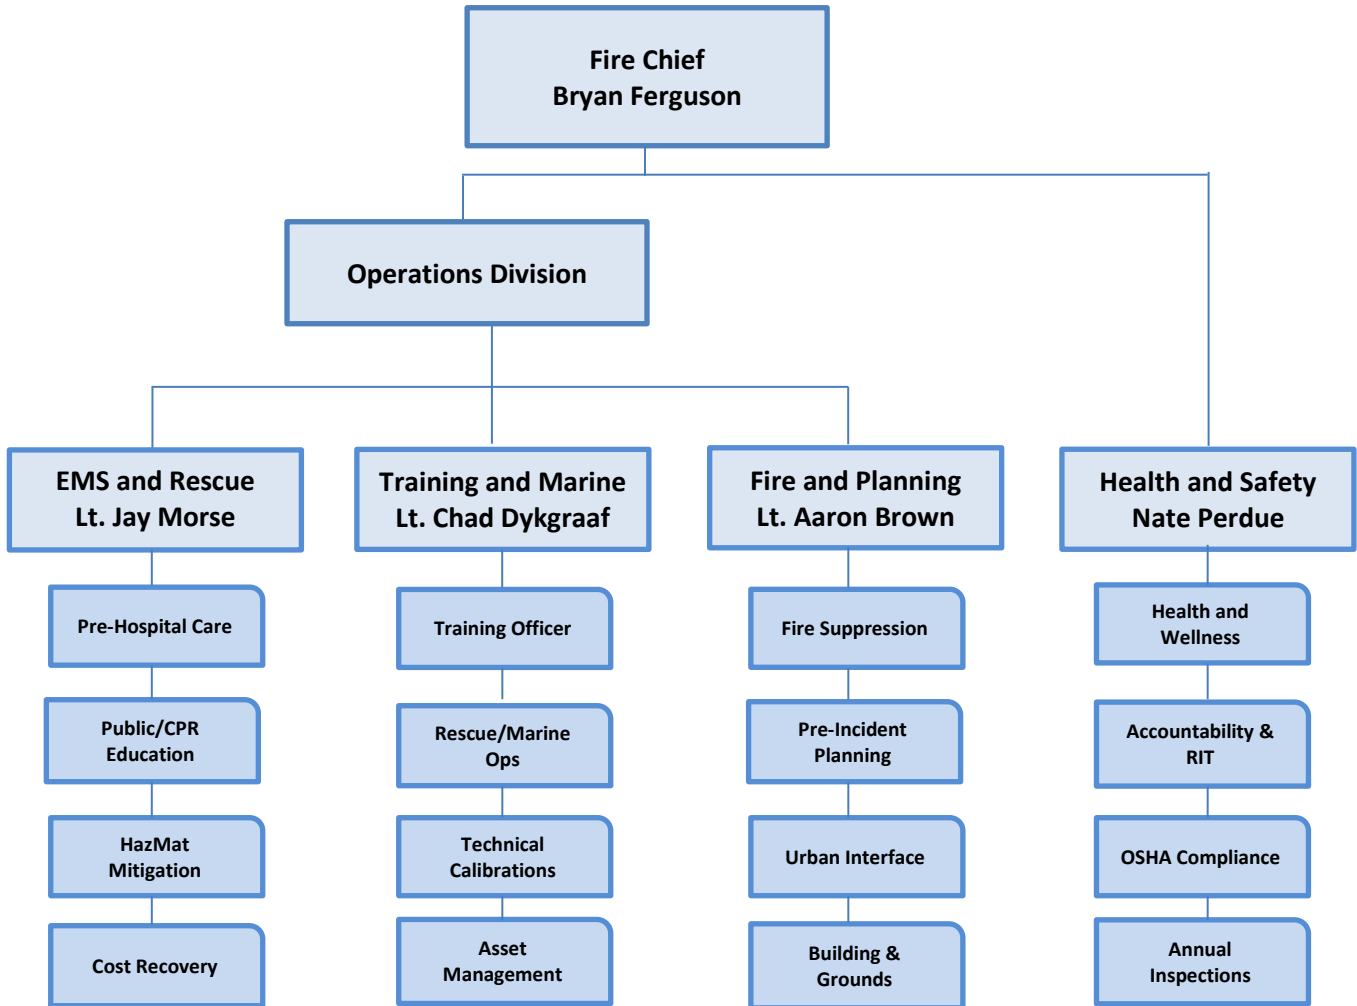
Fire Chief
Bryan Ferguson

Operations Division

EMS and Rescue
Lt. Jay Morse

Pre-Hospital Care

Public/CPR Education

HazMat Mitigation

Cost Recovery

Training and Marine
Lt. Chad Dykgraaf

Training Officer

Rescue/Marine Ops

Technical Calibrations

Asset Management

Fire and Planning
Lt. Aaron Brown

Fire Suppression

Pre-Incident Planning

Urban Interface

Building & Grounds

Health and Safety
Nate Perdue

Health and Wellness

Accountability & RIT

OSHA Compliance

Annual Inspections